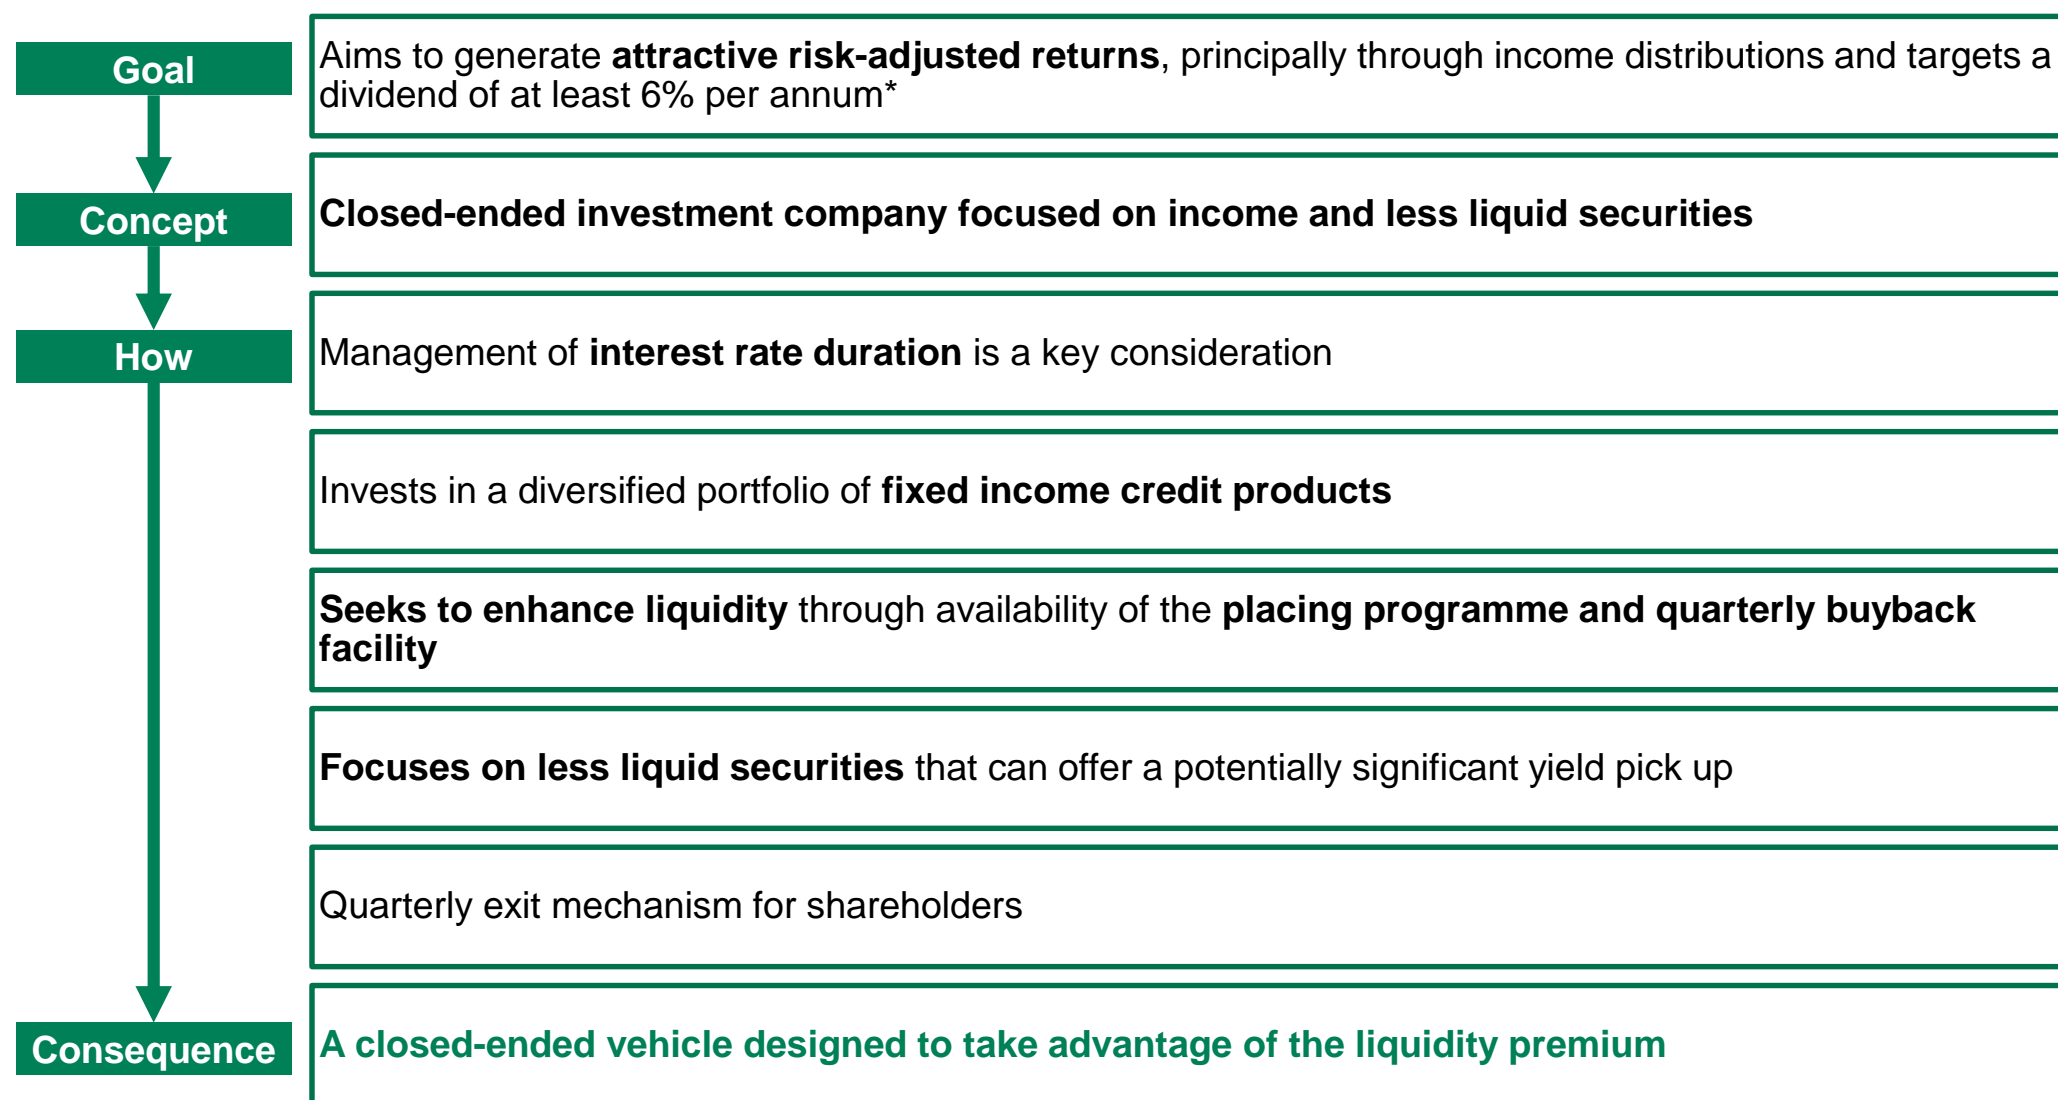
Goal

Aims to generate attractive risk-adjusted returns, principally through income distributions and targets a dividend of at least 6% per annum*

Concept

Closed-ended investment company focused on income and less liquid securities

How

Management of interest rate duration is a key consideration

Invests in a diversified portfolio of fixed income credit products

Seeks to enhance liquidity through availability of the placing programme and quarterly buyback facility

Focuses on less liquid securities that can offer a potentially significant yield pick up

Quarterly exit mechanism for shareholders

Consequence

A closed-ended vehicle designed to take advantage of the liquidity premium